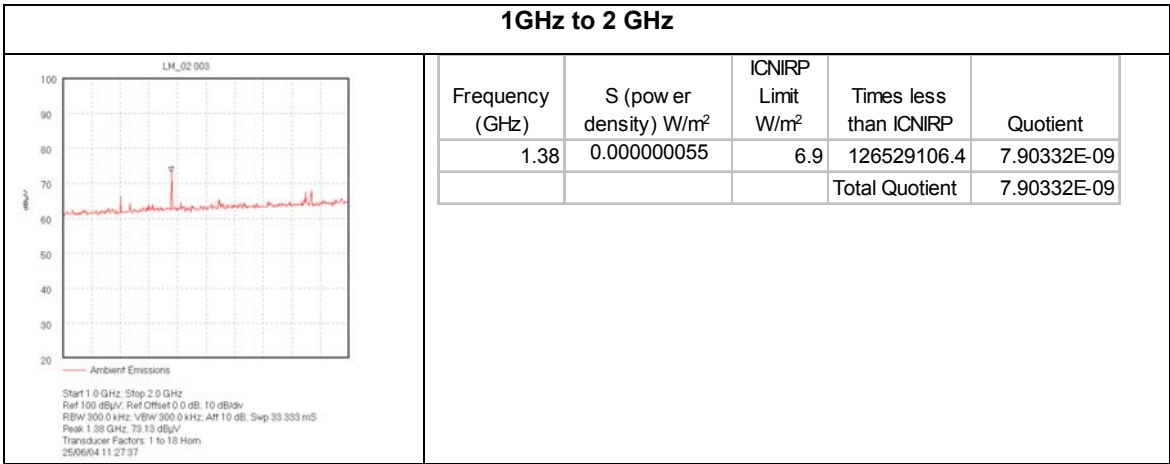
1GHz to 2 GHz

LM_02 003

100
90
80
70
60
50
40
30
20

dBµV

Ambient Emissions

Start 1.0 GHz; Stop 2.0 GHz
Ref 100 dBµV; Ref Offset 0.0 dB; 10 dB/div
RBW 300.0 kHz; VBW 300.0 kHz; Att 10 dB; Swp 33.333 mS
Peak 1.38 GHz, 73.13 dBµV
Transducer Factors: 1 to 18 Horn
25/06/04 11:27:37

| Frequency (GHz) | S (pow er density) W/m$^2$ | ICNIRP Limit W/m$^2$ | Times less than ICNIRP | Quotient |
|---|---|---|---|---|
| 1.38 | 0.000000055 | 6.9 | 126529106.4 | 7.90332E-09 |
| | | | Total Quotient | 7.90332E-09 |